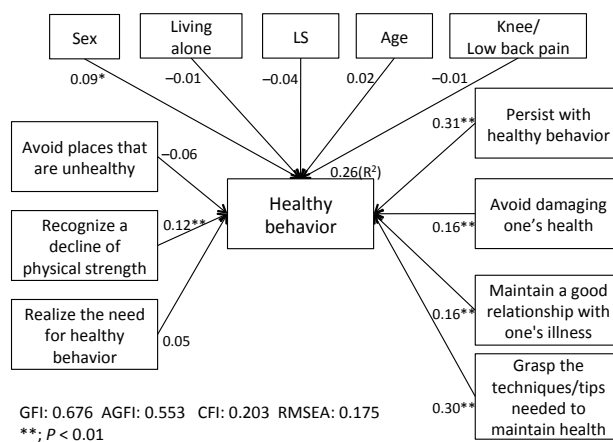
Sex

Living alone

LS

Age

Knee/ Low back pain

0.09*

–0.01

–0.04

0.02

–0.01

Avoid places that are unhealthy

–0.06

Recognize a decline of physical strength

0.12**

Realize the need for healthy behavior

0.05

0.26($R^2$)

Healthy behavior

Persist with healthy behavior

0.31**

Avoid damaging one's health

0.16**

Maintain a good relationship with one's illness

0.16**

Grasp the techniques/tips needed to maintain health

0.30**

GFI: 0.676 AGFI: 0.553 CFI: 0.203 RMSEA: 0.175

**; $P$ < 0.01